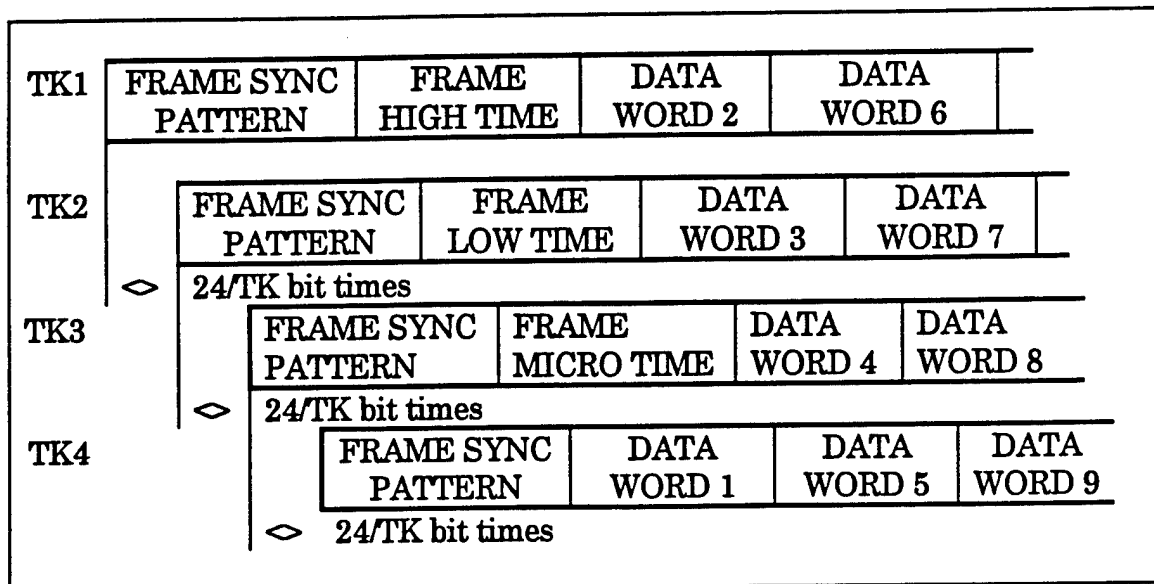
TK1

| FRAME SYNC PATTERN | FRAME HIGH TIME | DATA WORD 2 | DATA WORD 6 |
|---|---|---|---|

TK2

| FRAME SYNC PATTERN | FRAME LOW TIME | DATA WORD 3 | DATA WORD 7 |
|---|---|---|---|

24/TK bit times

TK3

| FRAME SYNC PATTERN | FRAME MICRO TIME | DATA WORD 4 | DATA WORD 8 |
|---|---|---|---|

24/TK bit times

TK4

| FRAME SYNC PATTERN | DATA WORD 1 | DATA WORD 5 | DATA WORD 9 |
|---|---|---|---|

24/TK bit times